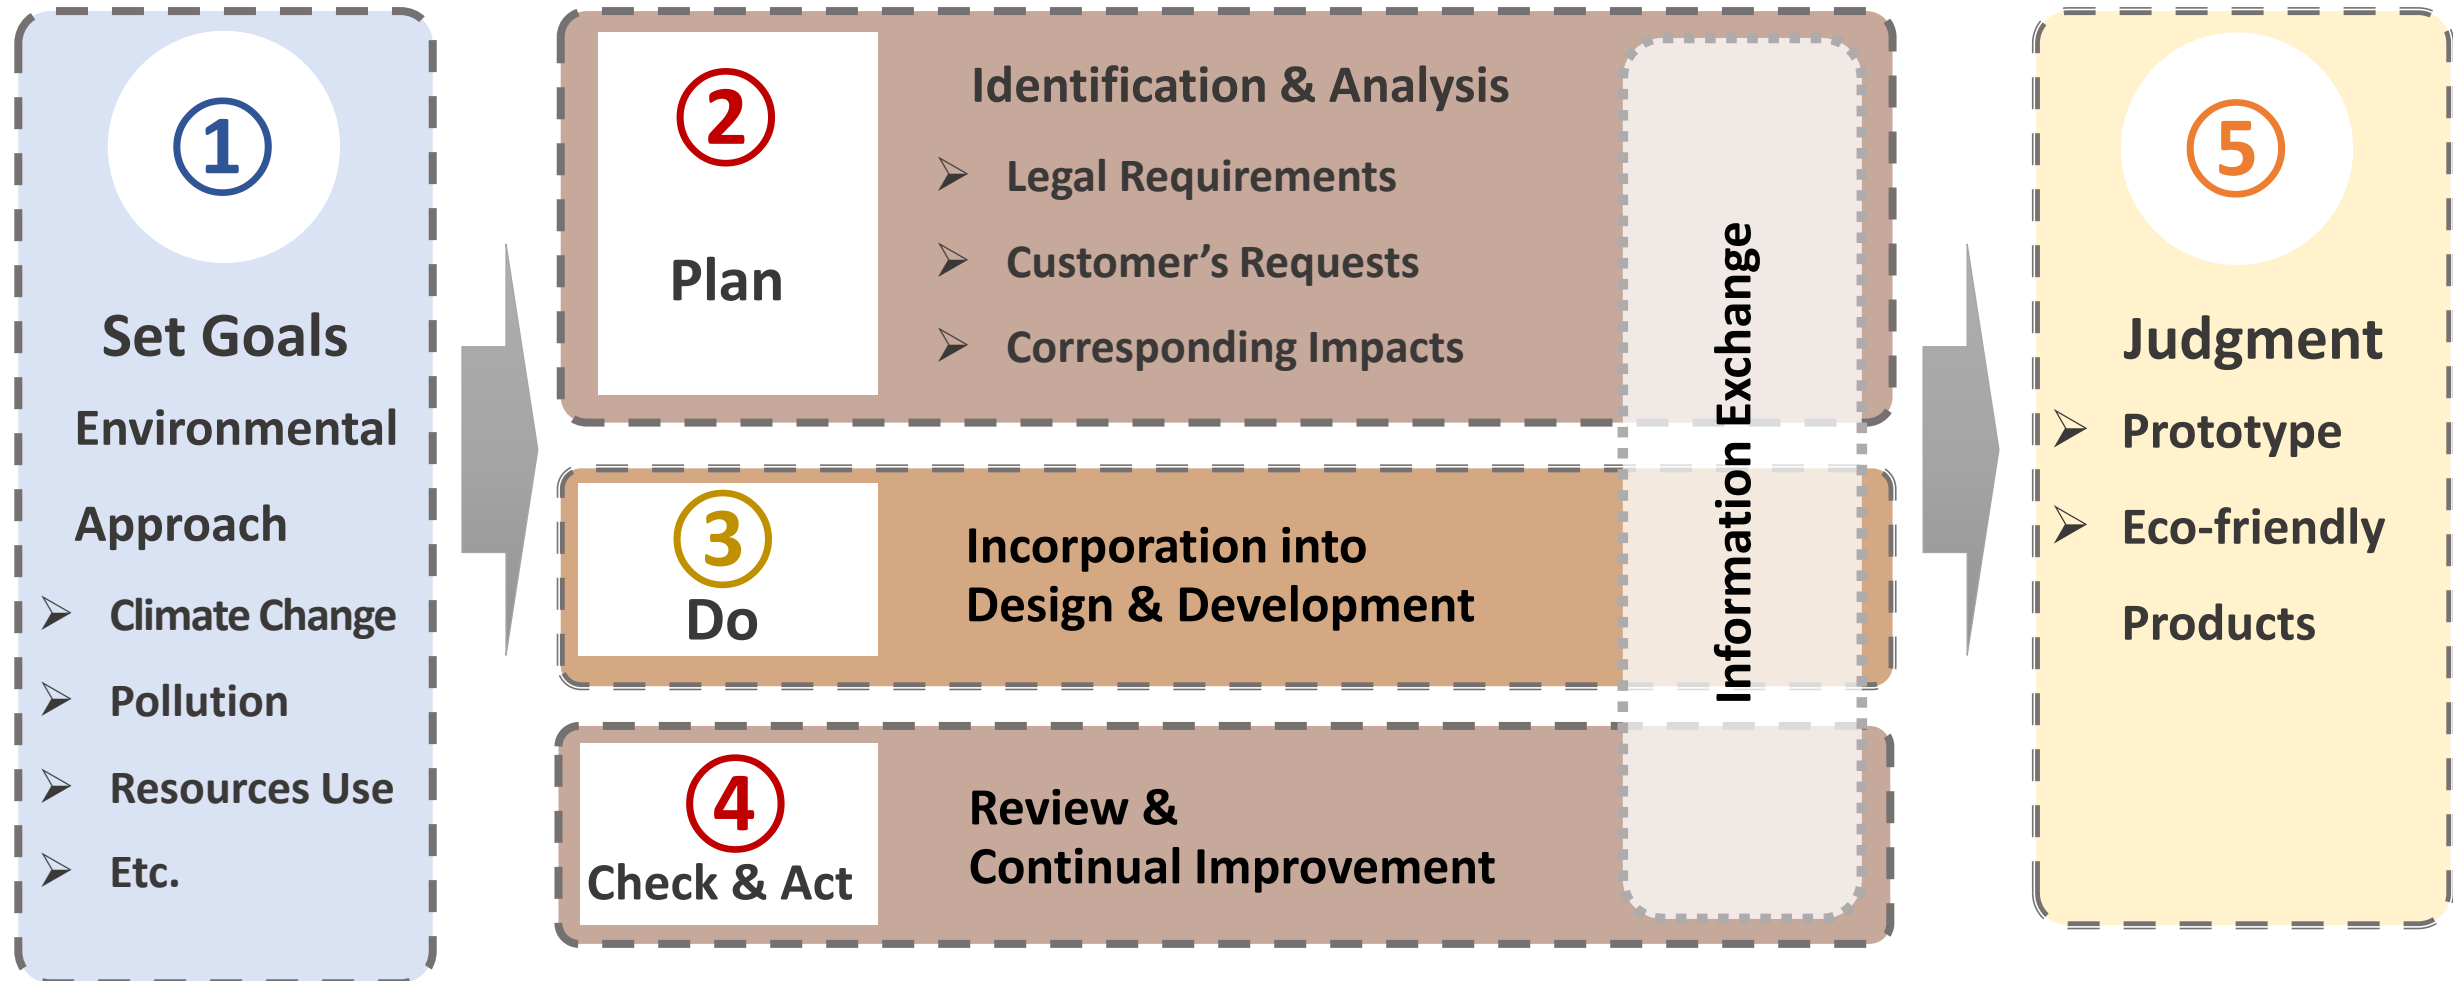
①

Set Goals

Environmental Approach

➢ Climate Change

➢ Pollution

➢ Resources Use

➢ Etc.

②

Plan

Identification & Analysis

➢ Legal Requirements

➢ Customer's Requests

➢ Corresponding Impacts

③

Do

Incorporation into Design & Development

④

Check & Act

Review & Continual Improvement

Information Exchange

⑤

Judgment

➢ Prototype

➢ Eco-friendly Products